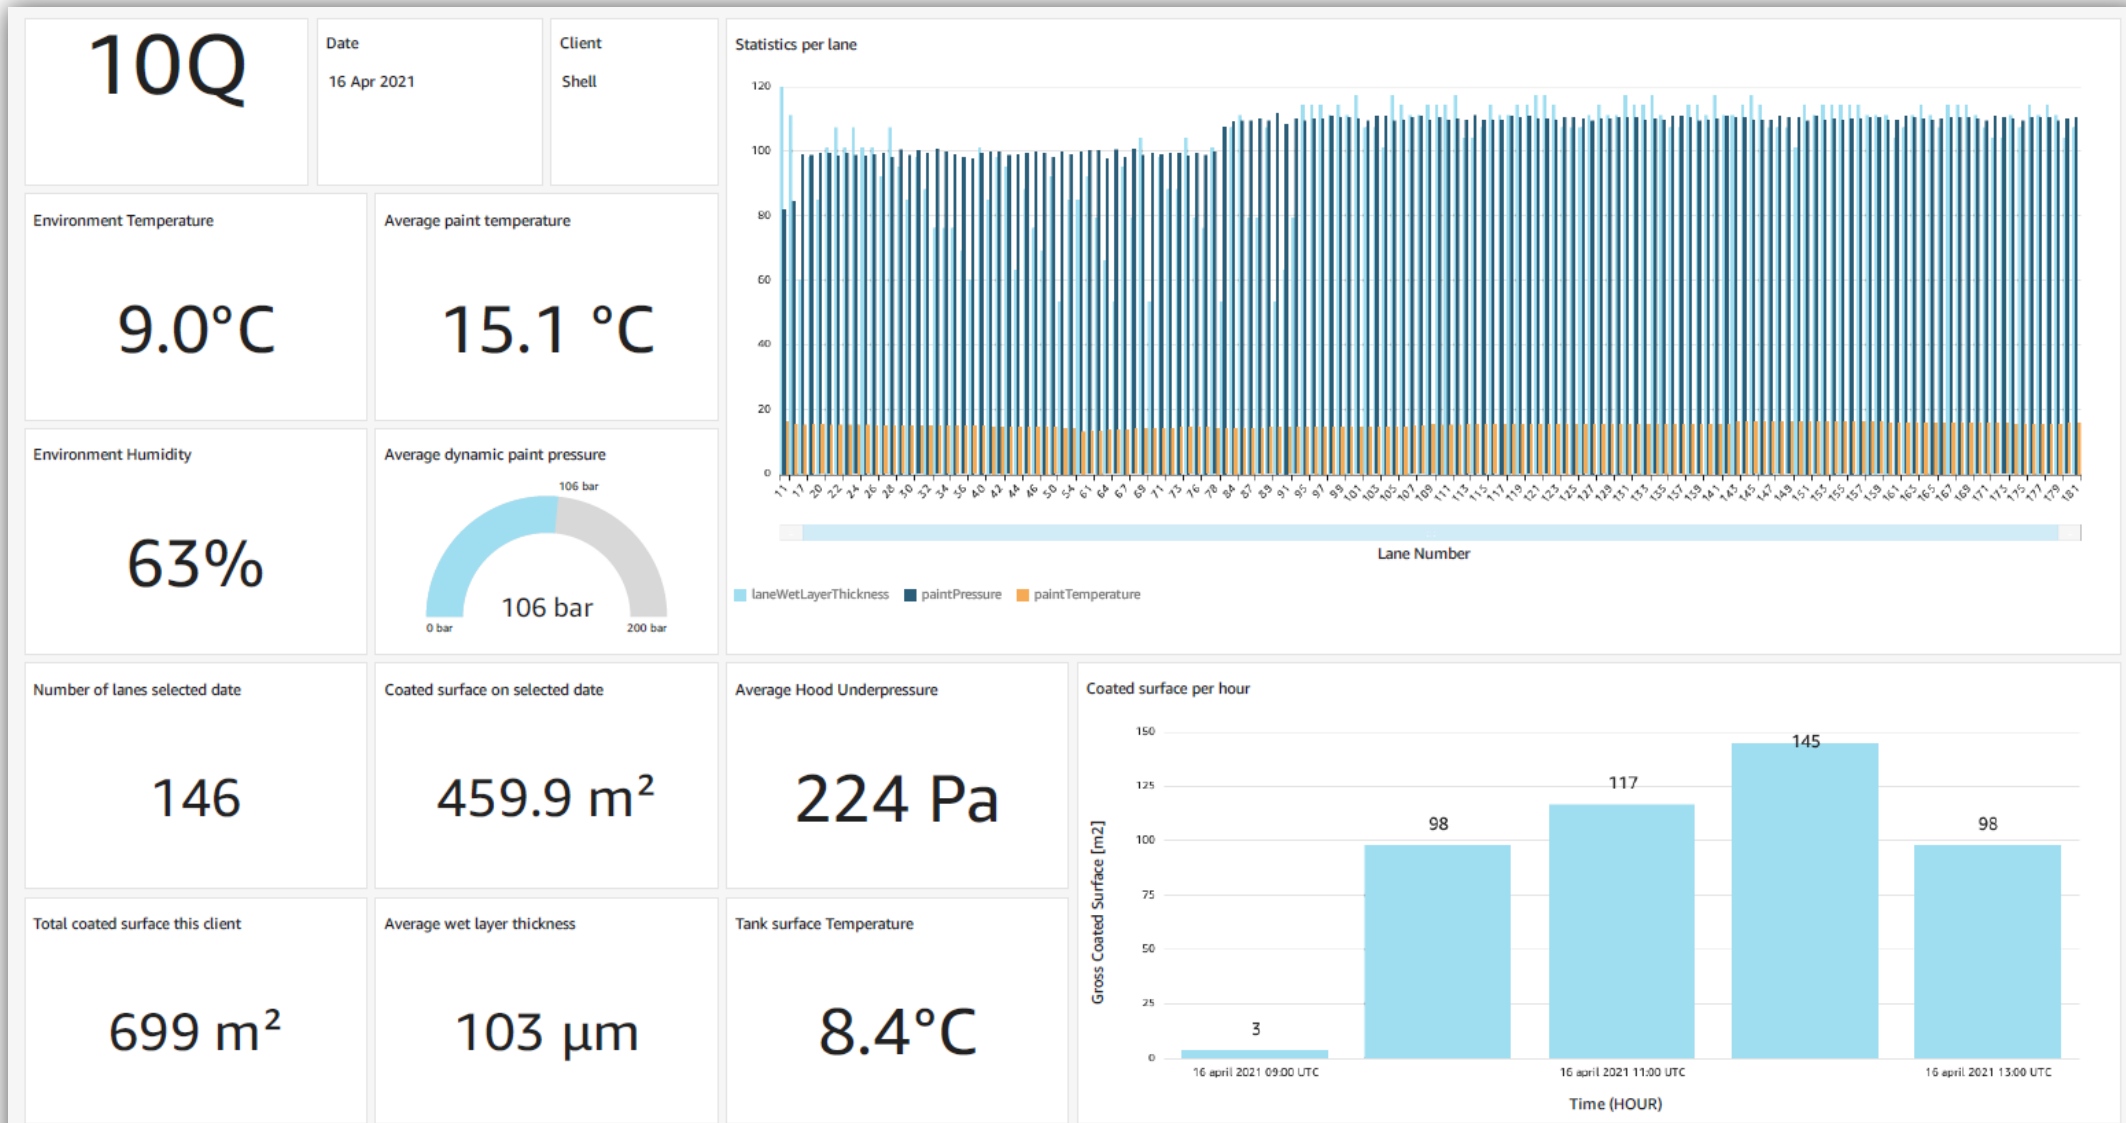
10Q

Date

16 Apr 2021

Client

Shell

Statistics per lane

120
100
80
60
40
20
0

11 17 20 22 24 26 28 30 32 34 36 40 42 44 46 50 54 61 64 67 69 71 73 76 78 84 87 89 91 95 97 99 101 103 105 107 109 111 113 115 117 119 121 123 125 127 129 131 133 135 137 139 141 143 145 147 149 151 153 155 157 159 161 163 165 167 169 171 173 175 177 179 181

Lane Number

laneWetLayerThickness paintPressure paintTemperature

Environment Temperature

9.0°C

Average paint temperature

15.1 °C

Environment Humidity

63%

Average dynamic paint pressure

106 bar

106 bar

0 bar

200 bar

Number of lanes selected date

146

Coated surface on selected date

459.9 m²

Average Hood Underpressure

224 Pa

Coated surface per hour

150
125
100
75
50
25
0

Gross Coated Surface [m2]

3
98
117
145
98

16 april 2021 09:00 UTC
16 april 2021 11:00 UTC
16 april 2021 13:00 UTC

Time (HOUR)

Total coated surface this client

699 m²

Average wet layer thickness

103 µm

Tank surface Temperature

8.4°C